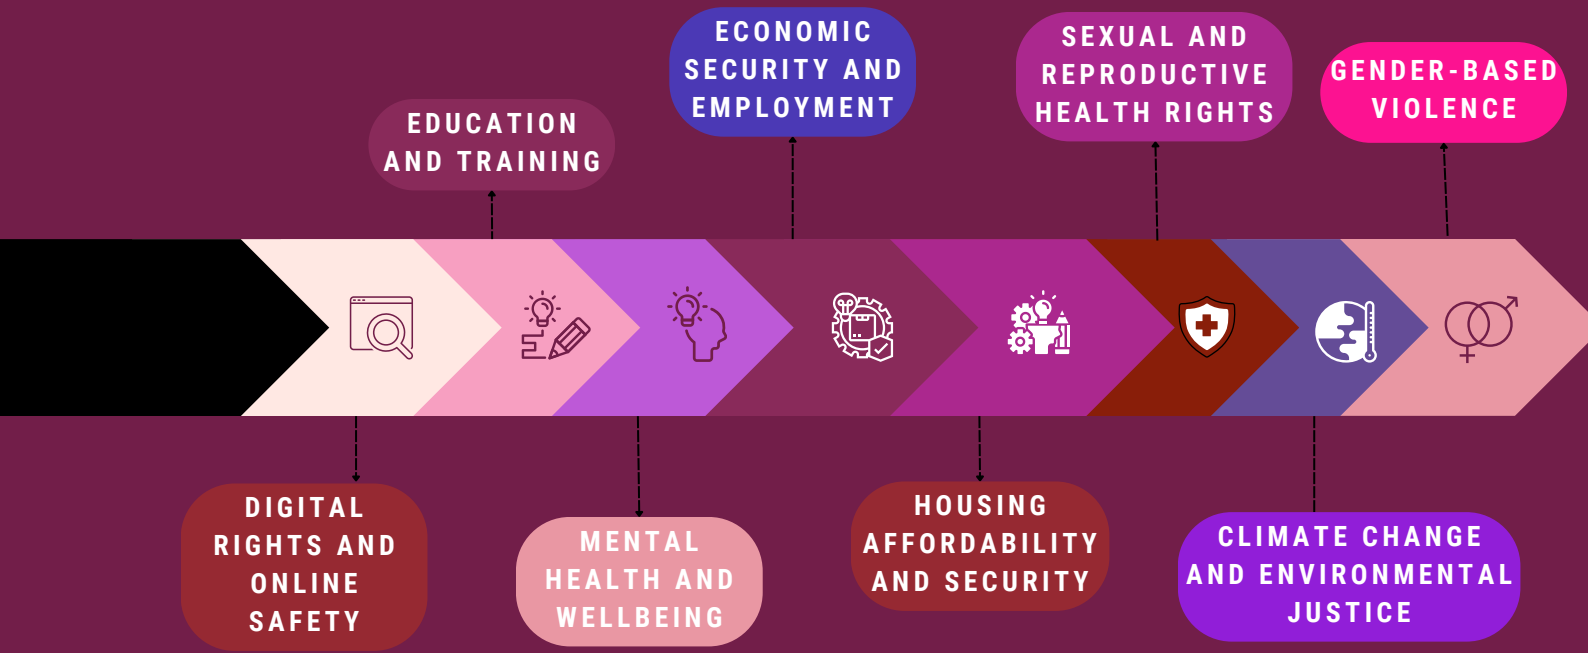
ECONOMIC SECURITY AND EMPLOYMENT

SEXUAL AND REPRODUCTIVE HEALTH RIGHTS

GENDER-BASED VIOLENCE

EDUCATION AND TRAINING

DIGITAL RIGHTS AND ONLINE SAFETY

MENTAL HEALTH AND WELLBEING

HOUSING AFFORDABILITY AND SECURITY

CLIMATE CHANGE AND ENVIRONMENTAL JUSTICE